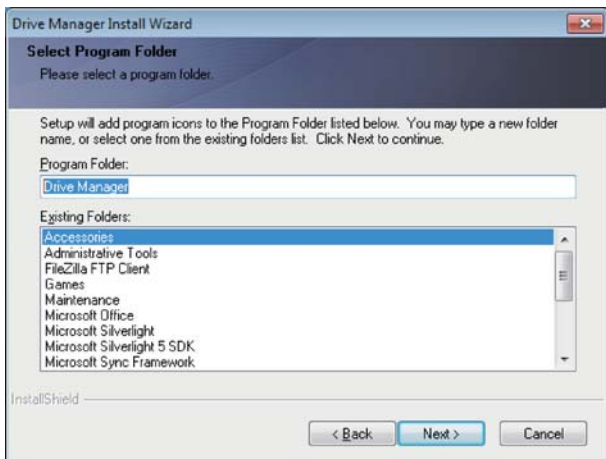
Drive Manager Install Wizard

Select Program Folder

Please select a program folder.

Setup will add program icons to the Program Folder listed below. You may type a new folder name, or select one from the existing folders list. Click Next to continue.

Program Folder:

Drive Manager

Existing Folders:

Accessories
Administrative Tools
FileZilla FTP Client
Games
Maintenance
Microsoft Office
Microsoft Silverlight
Microsoft Silverlight 5 SDK
Microsoft Sync Framework

InstallShield

< Back
Next >
Cancel